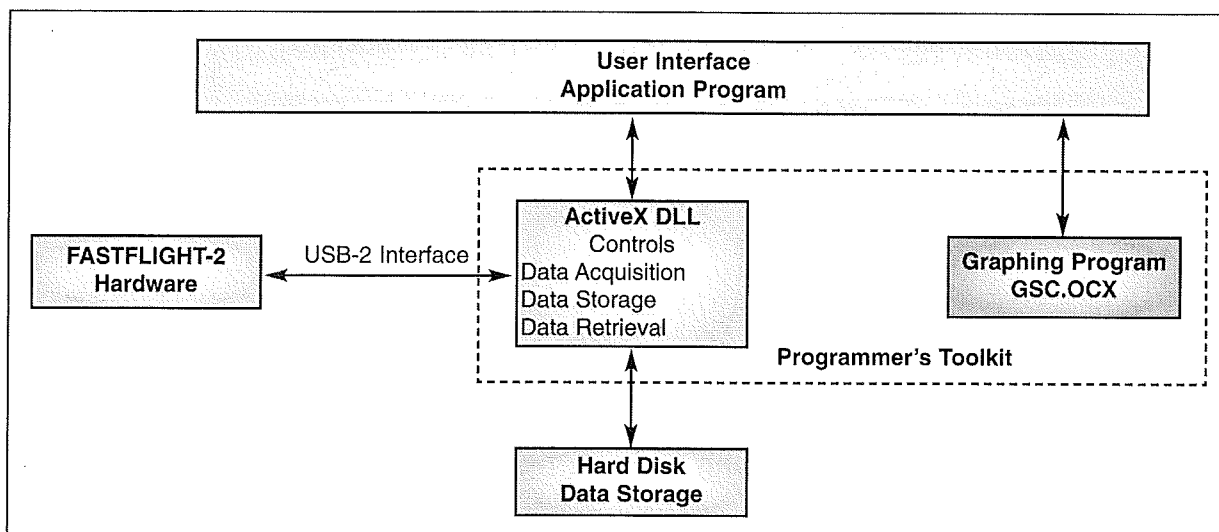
User Interface
Application Program

FASTFLIGHT-2
Hardware

USB-2 Interface

ActiveX DLL
Controls
Data Acquisition
Data Storage
Data Retrieval

Graphing Program
GSC.OCX

Programmer's Toolkit

Hard Disk
Data Storage